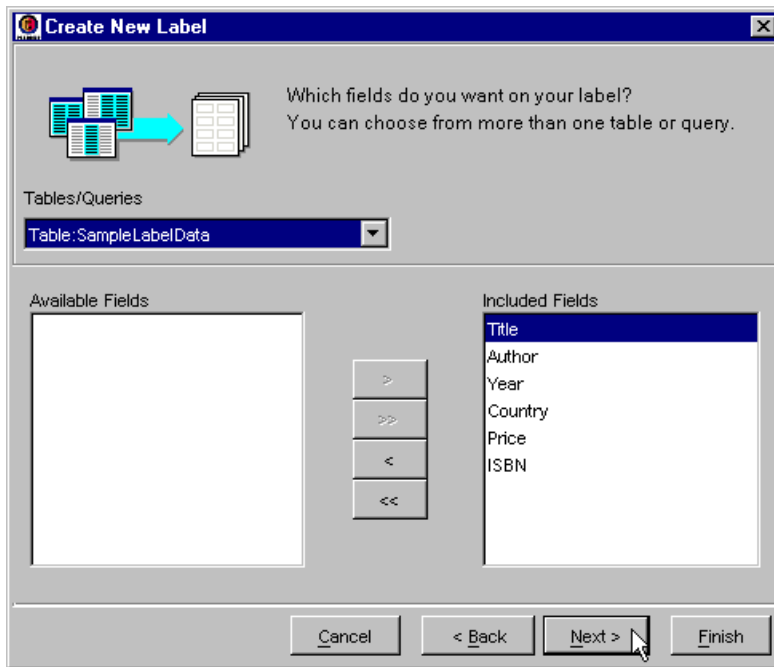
Create New Label

Which fields do you want on your label?
You can choose from more than one table or query.

Tables/Queries

Table:SampleLabelData

Available Fields

Included Fields

Title
Author
Year
Country
Price
ISBN

>
>>
<
<<

Cancel
< Back
Next >
Finish